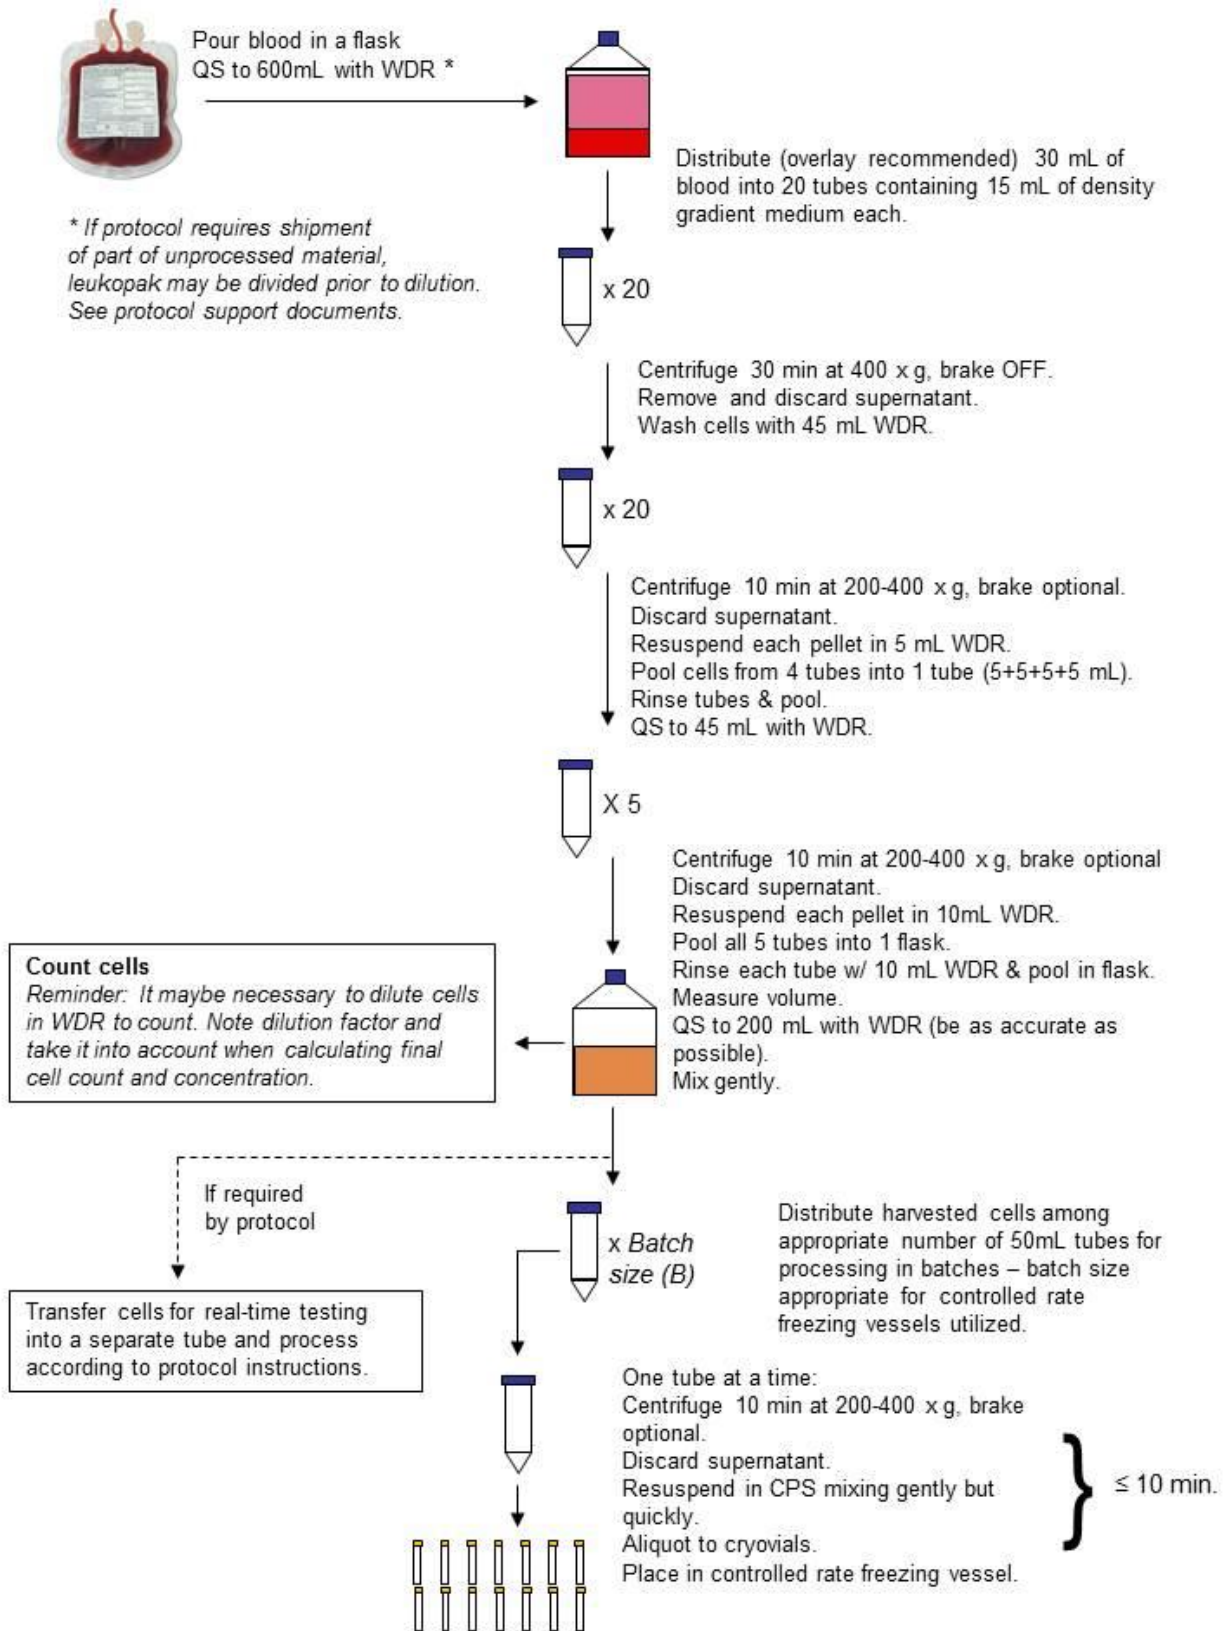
Pour blood in a flask
QS to 600mL with WDR *

Distribute (overlay recommended) 30 mL of blood into 20 tubes containing 15 mL of density gradient medium each.

* If protocol requires shipment of part of unprocessed material, leukopak may be divided prior to dilution. See protocol support documents.

x 20

Centrifuge 30 min at 400 x g, brake OFF.
Remove and discard supernatant.
Wash cells with 45 mL WDR.

x 20

Centrifuge 10 min at 200-400 x g, brake optional.
Discard supernatant.
Resuspend each pellet in 5 mL WDR.
Pool cells from 4 tubes into 1 tube (5+5+5+5 mL).
Rinse tubes & pool.
QS to 45 mL with WDR.

X 5

Centrifuge 10 min at 200-400 x g, brake optional
Discard supernatant.
Resuspend each pellet in 10mL WDR.
Pool all 5 tubes into 1 flask.
Rinse each tube w/ 10 mL WDR & pool in flask.
Measure volume.
QS to 200 mL with WDR (be as accurate as possible).
Mix gently.

**Count cells**
*Reminder: It maybe necessary to dilute cells in WDR to count. Note dilution factor and take it into account when calculating final cell count and concentration.*

If required by protocol

x *Batch size (B)*

Distribute harvested cells among appropriate number of 50mL tubes for processing in batches – batch size appropriate for controlled rate freezing vessels utilized.

Transfer cells for real-time testing into a separate tube and process according to protocol instructions.

One tube at a time:
Centrifuge 10 min at 200-400 x g, brake optional.
Discard supernatant.
Resuspend in CPS mixing gently but quickly.
Aliquot to cryovials.
Place in controlled rate freezing vessel.

≤ 10 min.